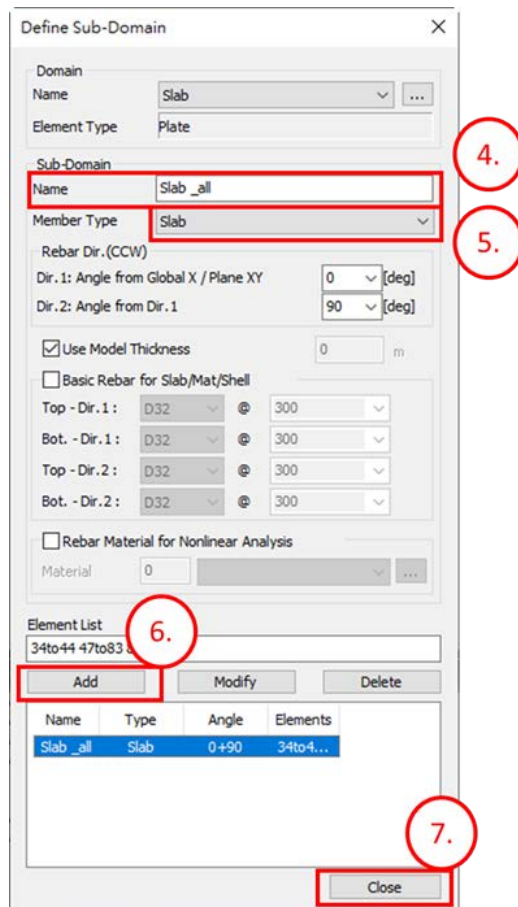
Define Sub-Domain ×

Domain
Name Slab ...
Element Type Plate

Sub-Domain
Name Slab _all
Member Type Slab

4.

5.

Rebar Dir.(CCW)
Dir.1: Angle from Global X / Plane XY 0 [deg]
Dir.2: Angle from Dir.1 90 [deg]

Use Model Thickness 0 m

Basic Rebar for Slab/Mat/Shell
Top - Dir.1 : D32 @ 300
Bot. - Dir.1 : D32 @ 300
Top - Dir.2 : D32 @ 300
Bot. - Dir.2 : D32 @ 300

Rebar Material for Nonlinear Analysis
Material 0 ...

Element List
34to44 47to83 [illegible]

6.

Add Modify Delete

| Name | Type | Angle | Elements |
|---|---|---|---|
| Slab _all | Slab | 0+90 | 34to4... |

7.

Close